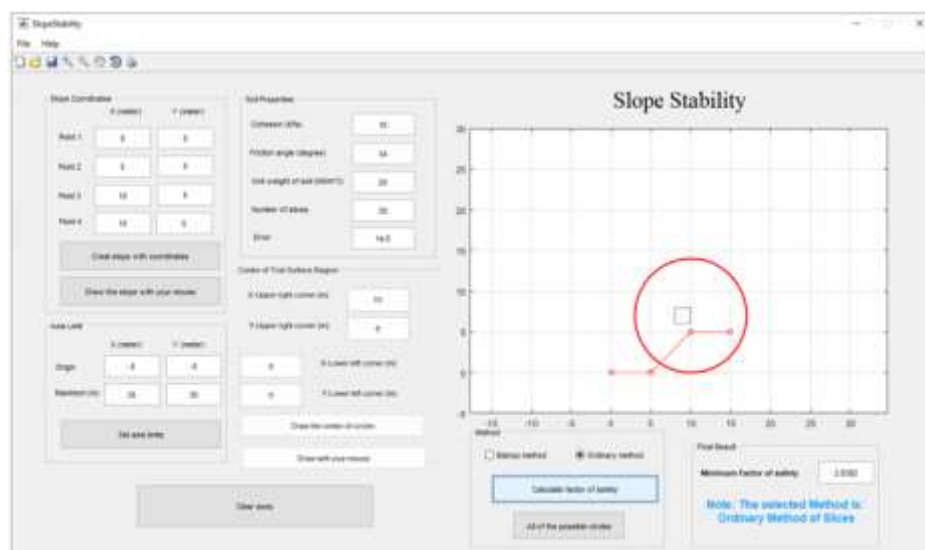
SlopeStability

File Help

Slope Coordinates

X (meter) Y (meter)

Point 1 0 0

Point 2 5 0

Point 3 10 5

Point 4 15 5

Creat slope with coordinates

Draw the slope with your mouse

Soil Properties

Cohesion (kPa) 10

Friction angle (degree) 34

Unit weight of soil (kN/m^3) 20

Number of slices 20

Error 1e-5

Center of Trial Surface Region

X Upper right corner (m) 10

Y Upper right corner (m) 6

0 X Lower left corner (m)

0 Y Lower left corner (m)

Draw the center of circles

Draw with your mouse

Axis Limit

X (meter) Y (meter)

Origin -5 -5

Maximum (m) 35 30

Set axis limits

Clear axes

Slope Stability

30

25

20

15

10

5

0

-5

-15 -10 -5 0 5 10 15 20 25 30

Method

Bishop method

Ordinary method

Calculate factor of safety

All of the possible circles

Final Result

Minimum Factor of safety 2.0182

Note: The selected Method is: Ordinary Method of Slices